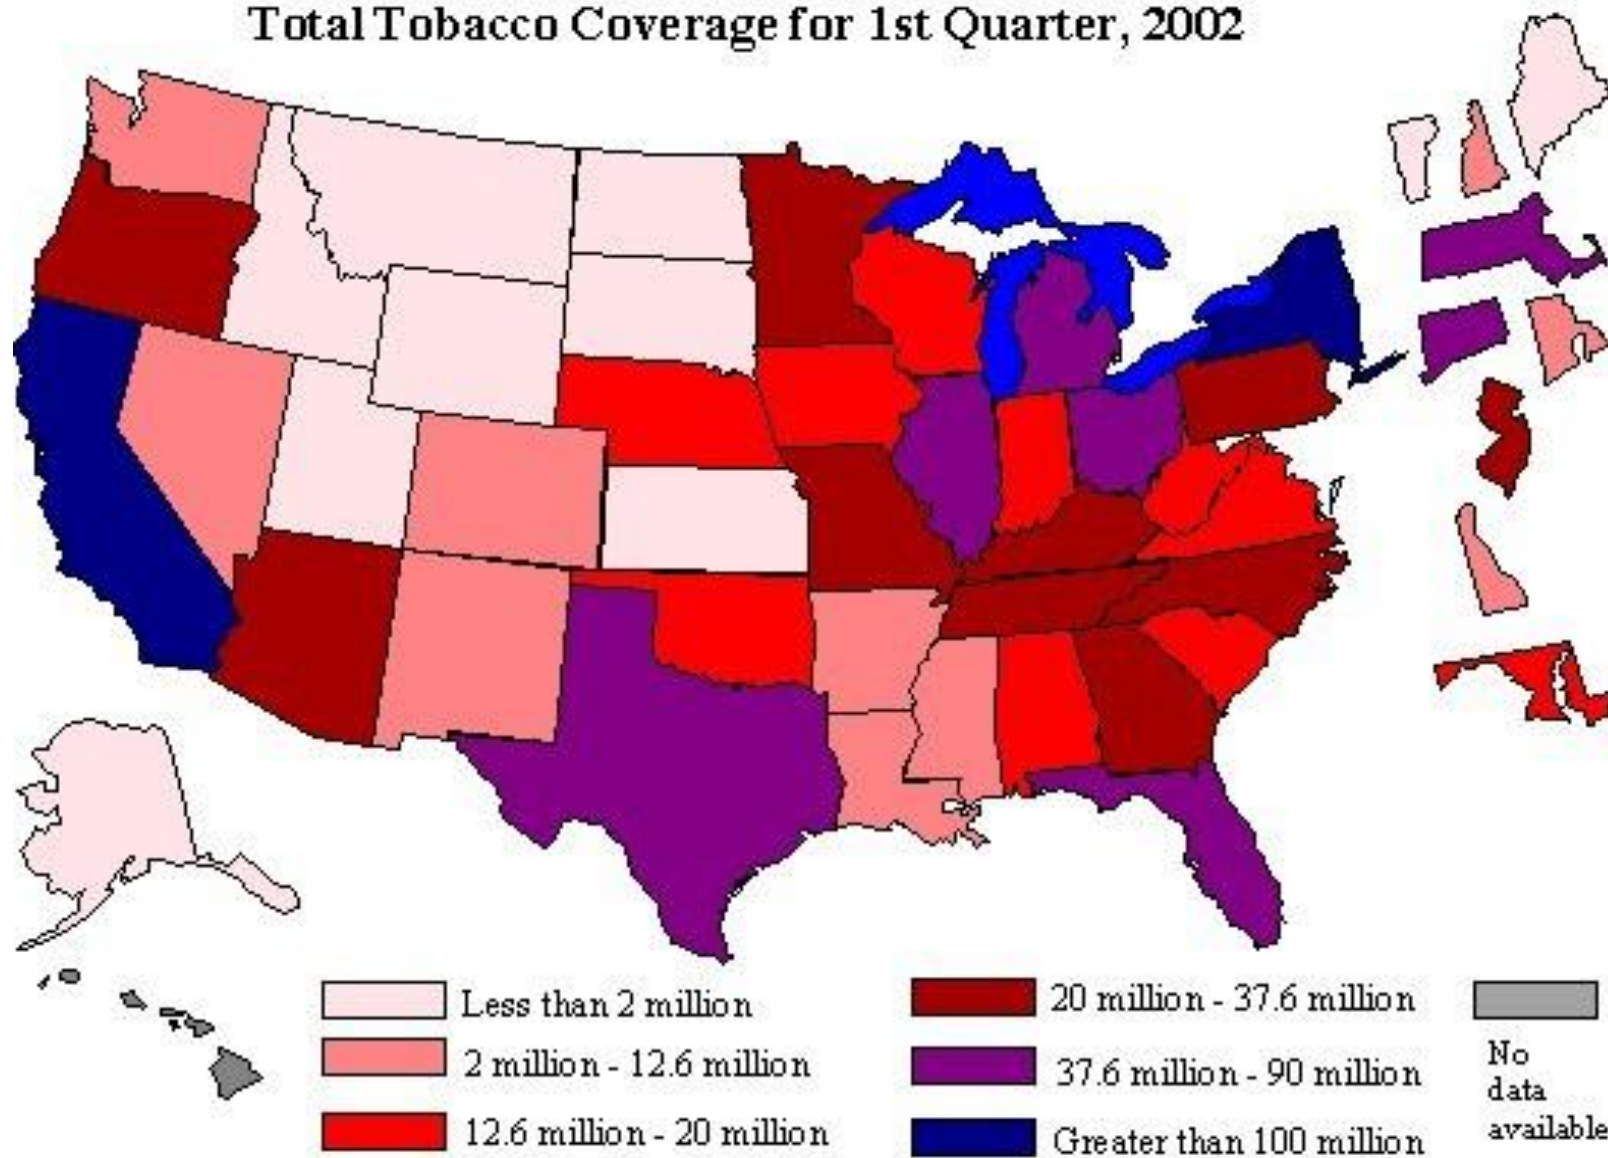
Total Tobacco Coverage for 1st Quarter, 2002

Less than 2 million
2 million - 12.6 million
12.6 million - 20 million
20 million - 37.6 million
37.6 million - 90 million
Greater than 100 million
No data available